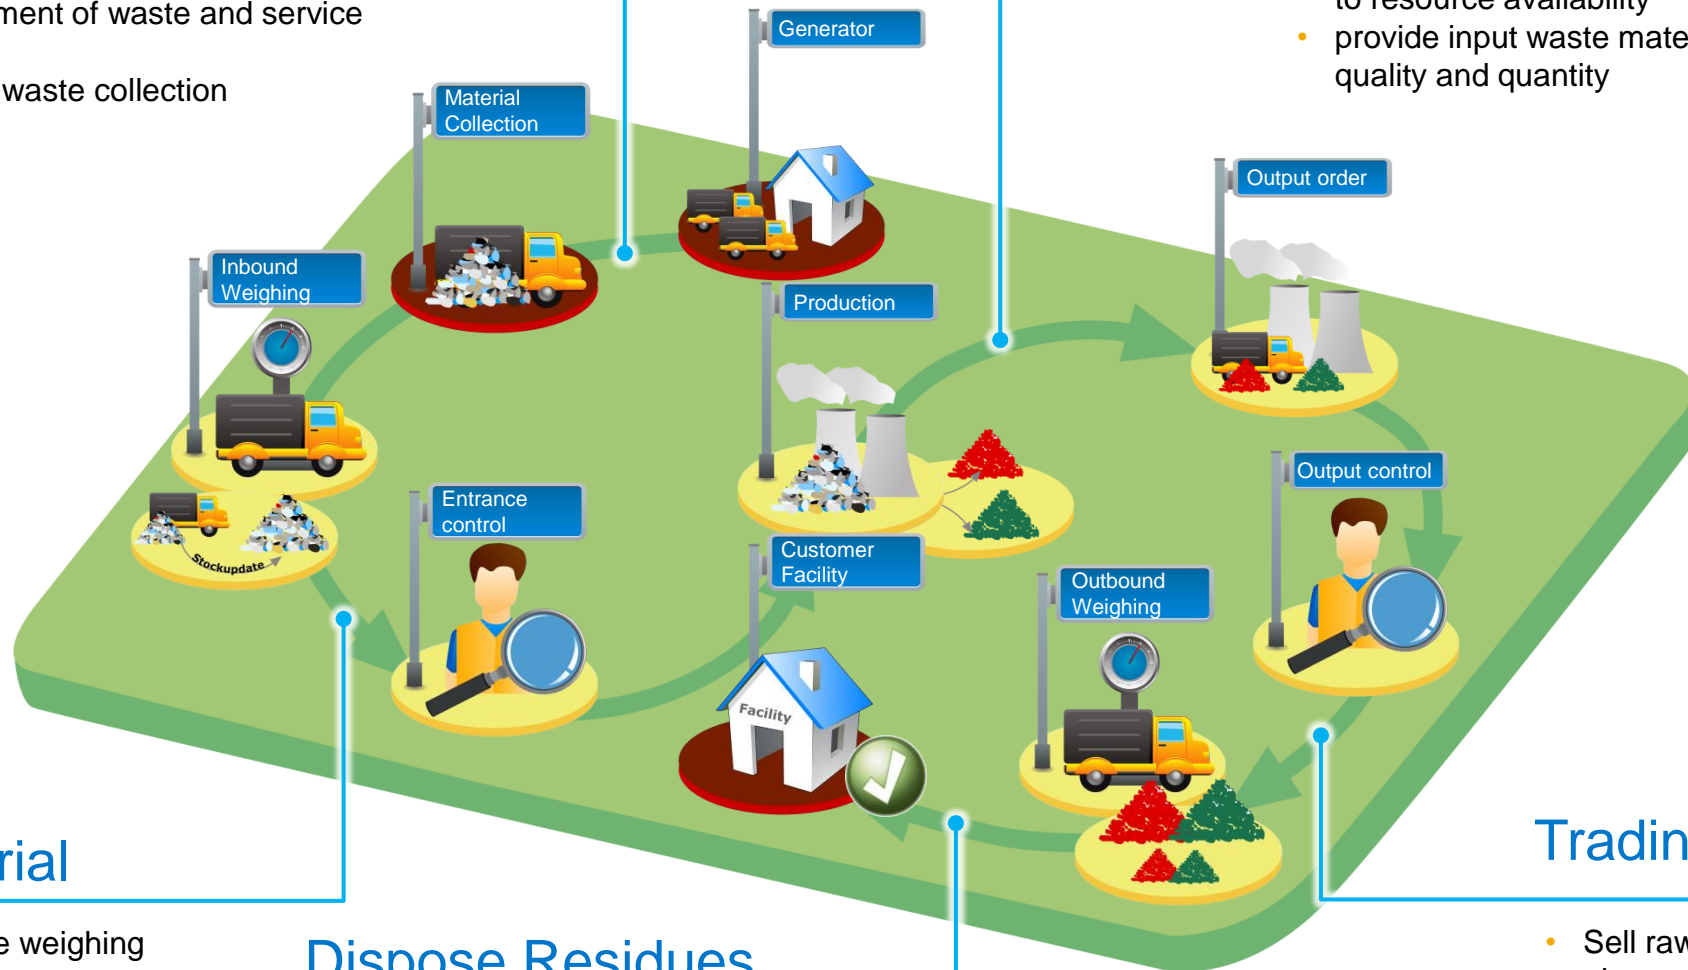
ment of waste and service

waste collection

to resource availability

provide input waste mate quality and quantity

Generator

Material Collection

Output order

Inbound Weighing

Production

Stockupdate

Entrance control

Output control

Customer Facility

Outbound Weighing

Facility

rial

Tradin

e weighing

Dispose Residues

Sell raw